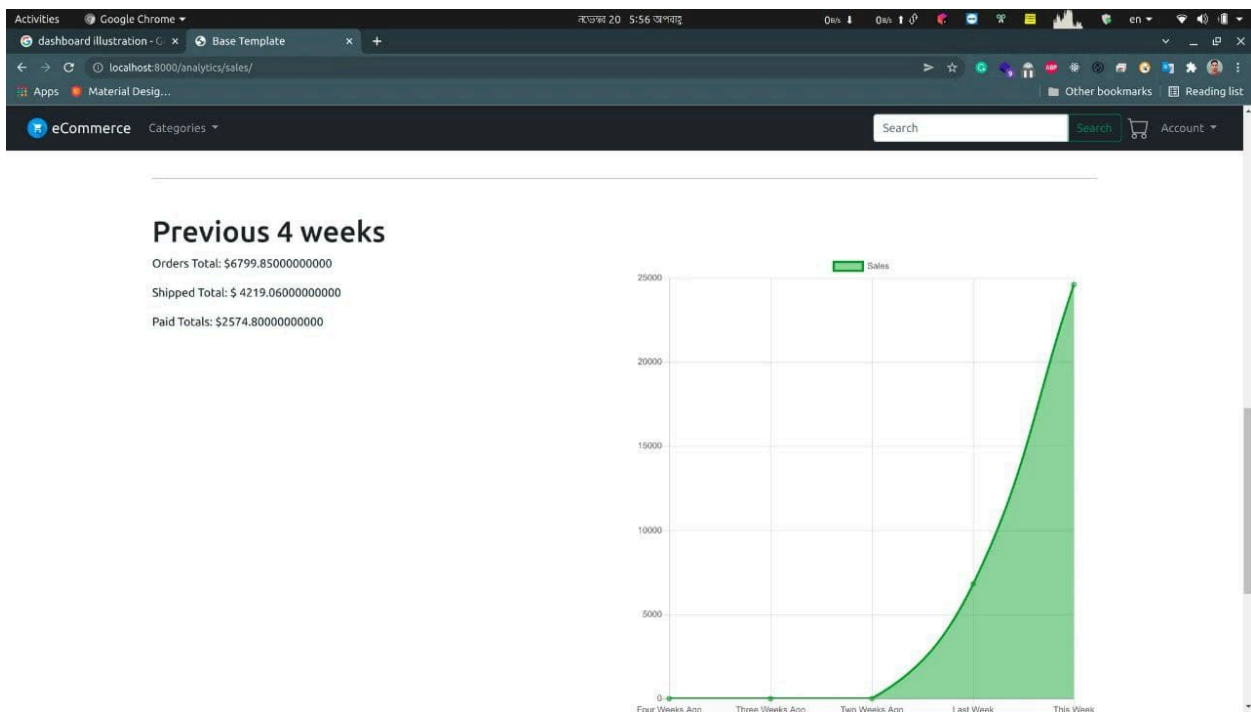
Activities Google Chrome ▾ নভেম্বর 20 5:56 অপরাহ্ণ en ▾

dashboard illustration - C × Base Template × +

localhost:8000/analytics/sales/

Apps Material Desig... Other bookmarks Reading list

eCommerce Categories ▾ Search Search Account ▾

Previous 4 weeks

Orders Total: $6799.85000000000

Shipped Total: $ 4219.06000000000

Paid Totals: $2574.80000000000

Sales

25000

20000

15000

10000

5000

0

Four Weeks Ago Three Weeks Ago Two Weeks Ago Last Week This Week